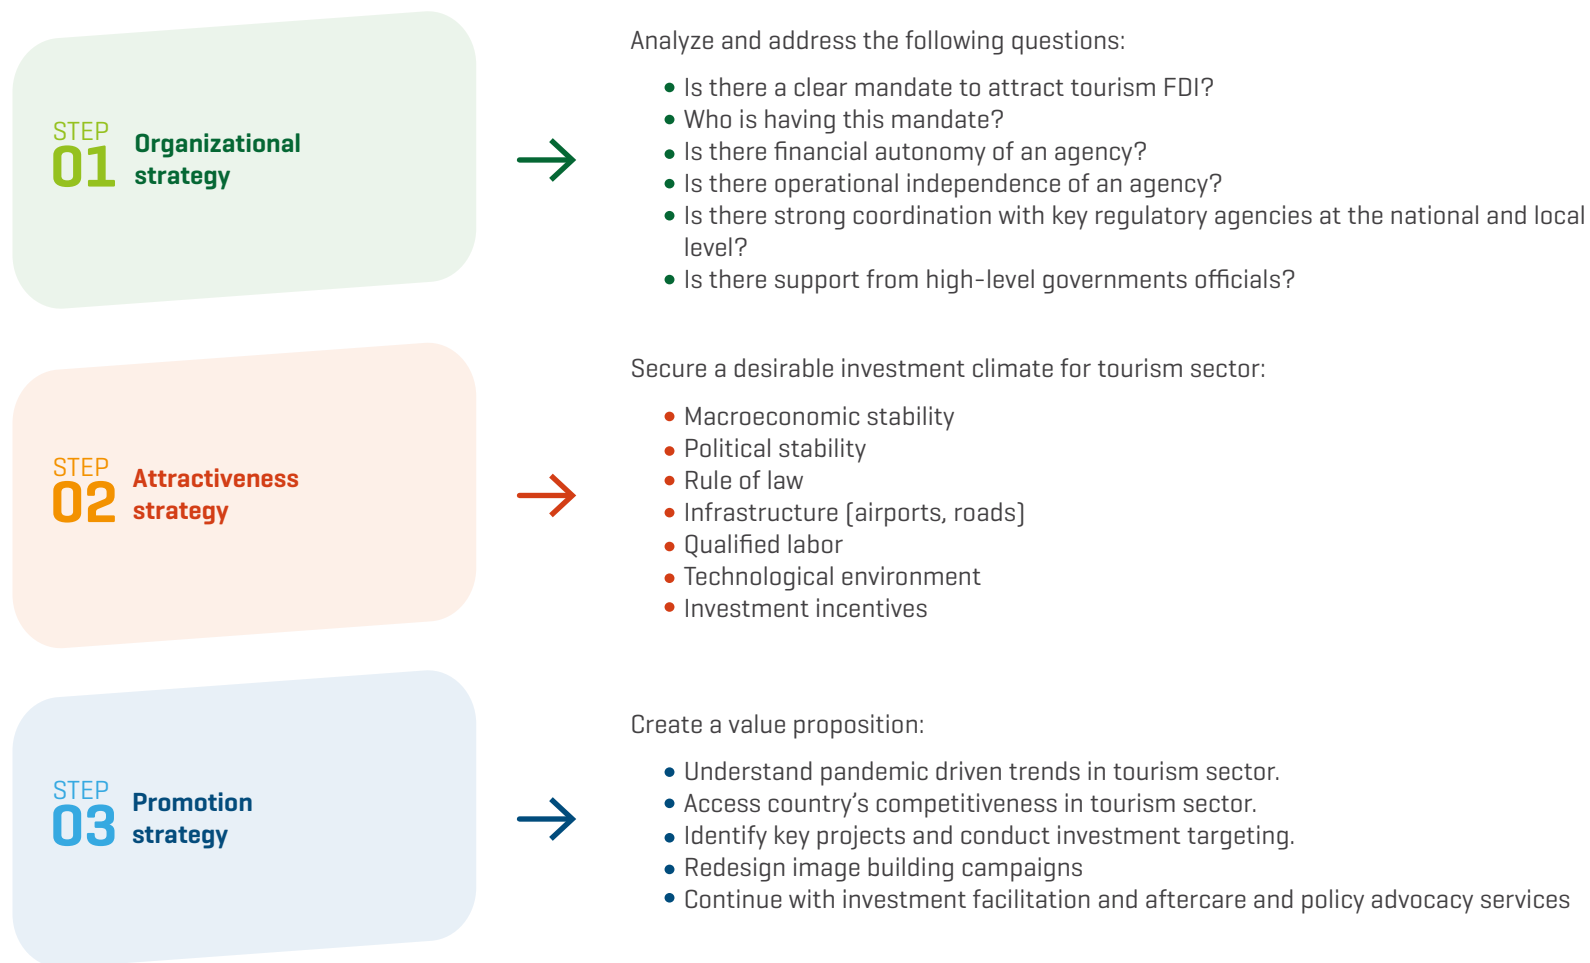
STEP 01 Organizational strategy

Analyze and address the following questions:

- Is there a clear mandate to attract tourism FDI?
- Who is having this mandate?
- Is there financial autonomy of an agency?
- Is there operational independence of an agency?
- Is there strong coordination with key regulatory agencies at the national and local level?
- Is there support from high-level governments officials?

STEP 02 Attractiveness strategy

Secure a desirable investment climate for tourism sector:

- Macroeconomic stability
- Political stability
- Rule of law
- Infrastructure (airports, roads)
- Qualified labor
- Technological environment
- Investment incentives

STEP 03 Promotion strategy

Create a value proposition:

- Understand pandemic driven trends in tourism sector.
- Access country's competitiveness in tourism sector.
- Identify key projects and conduct investment targeting.
- Redesign image building campaigns
- Continue with investment facilitation and aftercare and policy advocacy services